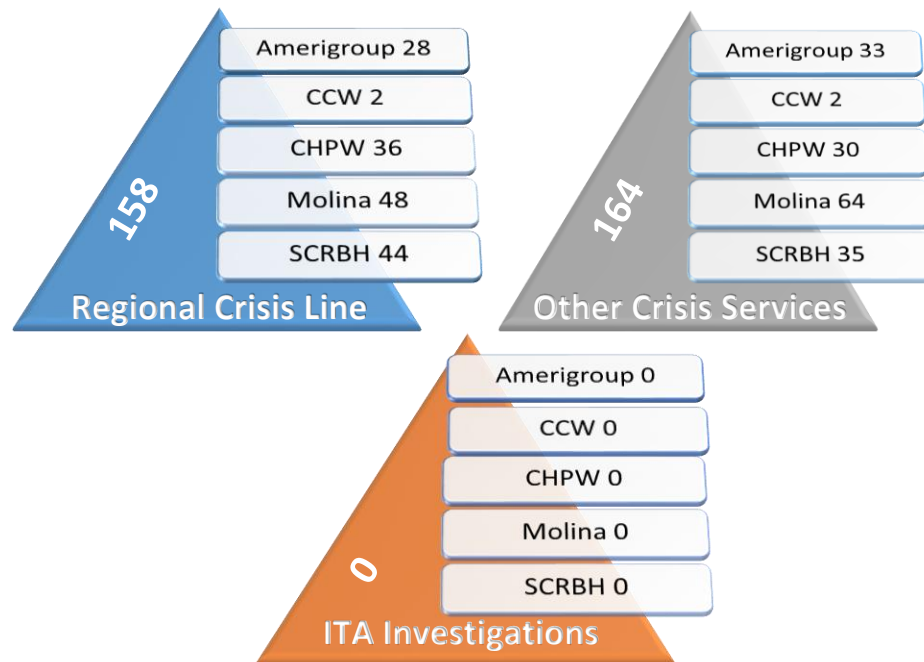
158

Amerigroup 28

CCW 2

CHPW 36

Molina 48

SCRBH 44

Regional Crisis Line

164

Amerigroup 33

CCW 2

CHPW 30

Molina 64

SCRBH 35

Other Crisis Services

0

Amerigroup 0

CCW 0

CHPW 0

Molina 0

SCRBH 0

ITA Investigations